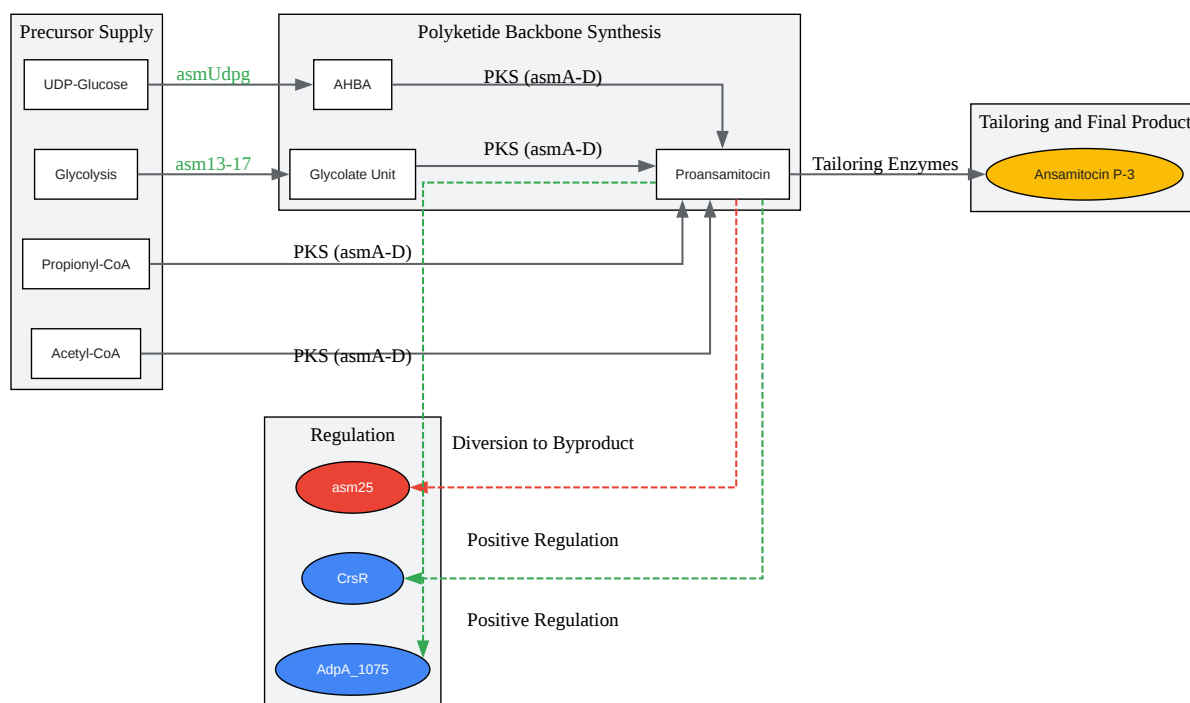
Precursor Supply

UDP-Glucose

asmUdpg

Glycolysis

asm13-17

Propionyl-CoA

Acetyl-CoA

Polyketide Backbone Synthesis

AHBA

PKS (asmA-D)

Glycolate Unit

PKS (asmA-D)

Proansamitocin

PKS (asmA-D)

PKS (asmA-D)

Tailoring Enzymes

Tailoring and Final Product

Ansamitocin P-3

Regulation

Diversion to Byproduct

asm25

Positive Regulation

CrsR

Positive Regulation

AdpA_1075